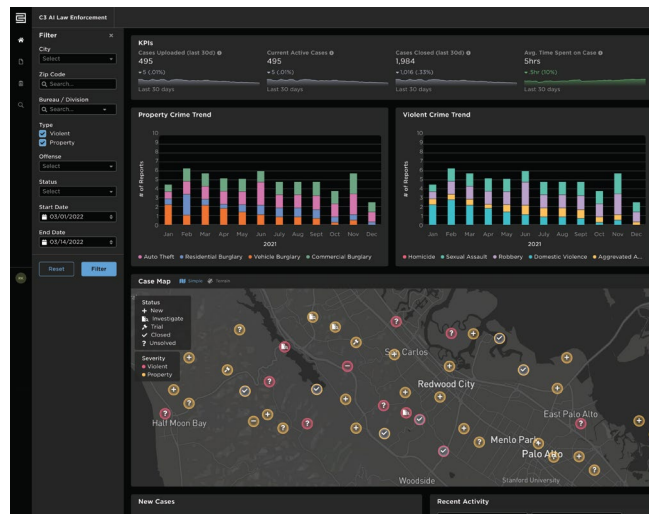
C3 AI Law Enforcement

Filter ×

City
Select

Zip Code
Search...

Bureau / Division
Search...

Type
Violent
Property

Offense
Select

Status
Select

Start Date
03/01/2022

End Date
03/14/2022

Reset
Filter

KPIs

Cases Uploaded (last 30d)
495
5 (.01%)
Last 30 days

Current Active Cases
495
5 (.01%)
Last 30 days

Cases Closed (last 30d)
1,984
1,016 (.33%)
Last 30 days

Avg. Time Spent on Case
5hrs
5hr (10%)
Last 30 days

Property Crime Trend

# of Reports
10 9 8 7 6 5 4 3 2 1 0
Jan Feb Mar Apr May Jun July Aug Sept Oct Nov Dec
2021
Auto Theft Residential Burglary Vehicle Burglary Commercial Burglary

Violent Crime Trend

# of Reports
10 9 8 7 6 5 4 3 2 1 0
Jan Feb Mar Apr May Jun July Aug Sept Oct Nov Dec
2021
Homicide Sexual Assault Robbery Domestic Violence Aggravated A...

Case Map Simple Terrain

Status
New
Investigate
Trial
Closed
Unsolved

Severity
Violent
Property

San Carlos
Redwood City
Half Moon Bay
East Palo Alto
Menlo Park
Palo Alto
Woodside
Stanford University

New Cases

Recent Activity